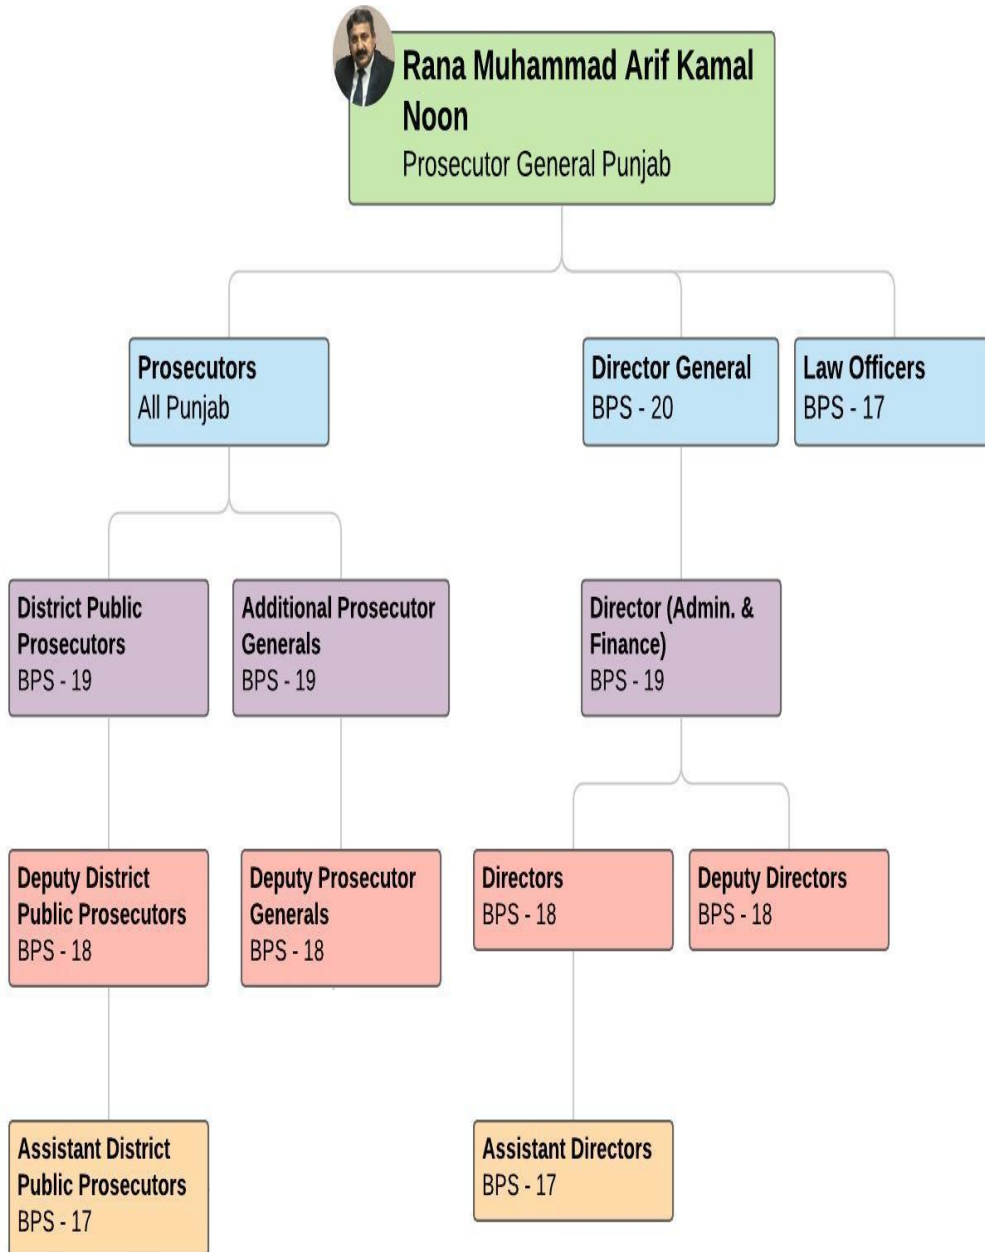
Rana Muhammad Arif Kamal Noon
Prosecutor General Punjab

Prosecutors
All Punjab

Director General
BPS - 20

Law Officers
BPS - 17

District Public Prosecutors
BPS - 19

Additional Prosecutor Generals
BPS - 19

Director (Admin. & Finance)
BPS - 19

Deputy District Public Prosecutors
BPS - 18

Deputy Prosecutor Generals
BPS - 18

Directors
BPS - 18

Deputy Directors
BPS - 18

Assistant District Public Prosecutors
BPS - 17

Assistant Directors
BPS - 17